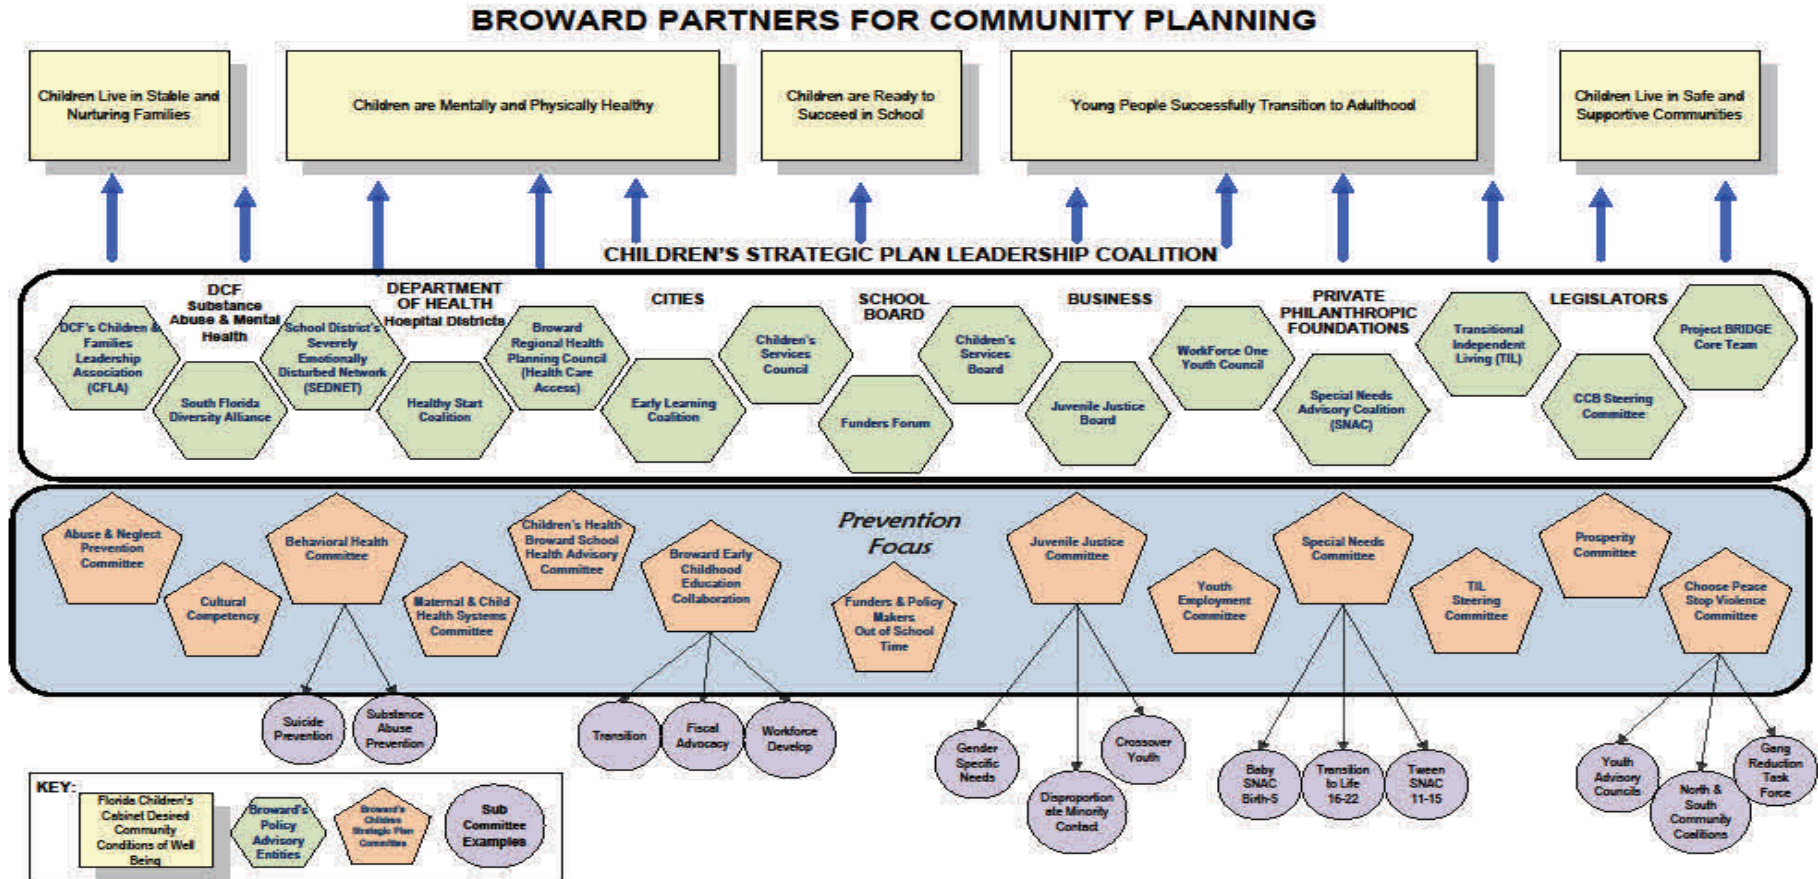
BROWARD PARTNERS FOR COMMUNITY PLANNING

Children Live in Stable and Nurturing Families

Children are Mentally and Physically Healthy

Children are Ready to Succeed in School

Young People Successfully Transition to Adulthood

Children Live in Safe and Supportive Communities

CHILDREN'S STRATEGIC PLAN LEADERSHIP COALITION

DCF Substance Abuse & Mental Health

DEPARTMENT OF HEALTH Hospital Districts

CITIES

SCHOOL BOARD

BUSINESS

PRIVATE PHILANTHROPIC FOUNDATIONS

LEGISLATORS

DCF's Children & Families Leadership Association (CFLA)

South Florida Diversity Alliance

School District's Severely Emotionally Disturbed Network (SEDNET)

Healthy Start Coalition

Broward Regional Health Planning Council (Health Care Access)

Early Learning Coalition

Children's Services Council

Funders Forum

Children's Services Board

Juvenile Justice Board

WorkForce One Youth Council

Special Needs Advisory Coalition (SNAC)

Transitional Independent Living (TIL)

CCB Steering Committee

Project BRIDGE Core Team

Prevention Focus

Abuse & Neglect Prevention Committee

Cultural Competency

Behavioral Health Committee

Maternal & Child Health Systems Committee

Children's Health Broward School Health Advisory Committee

Broward Early Childhood Education Collaboration

Funders & Policy Makers Out of School Time

Juvenile Justice Committee

Youth Employment Committee

Special Needs Committee

TIL Steering Committee

Prosperity Committee

Choose Peace Stop Violence Committee

Suicide Prevention

Substance Abuse Prevention

Transition

Fiscal Advocacy

Workforce Develop

Gender Specific Needs

Disproportion ate Minority Contact

Crossover Youth

Baby SNAC Birth-5

Transition to Life 16-22

Tween SNAC 11-15

Youth Advisory Councils

North & South Community Coalitions

Gang Reduction Task Force

KEY:

Florida Children's Cabinet Desired Community Conditions of Well Being

Broward's Policy Advisory Entities

Broward's Children Strategic Plan Committee

Sub Committee Examples